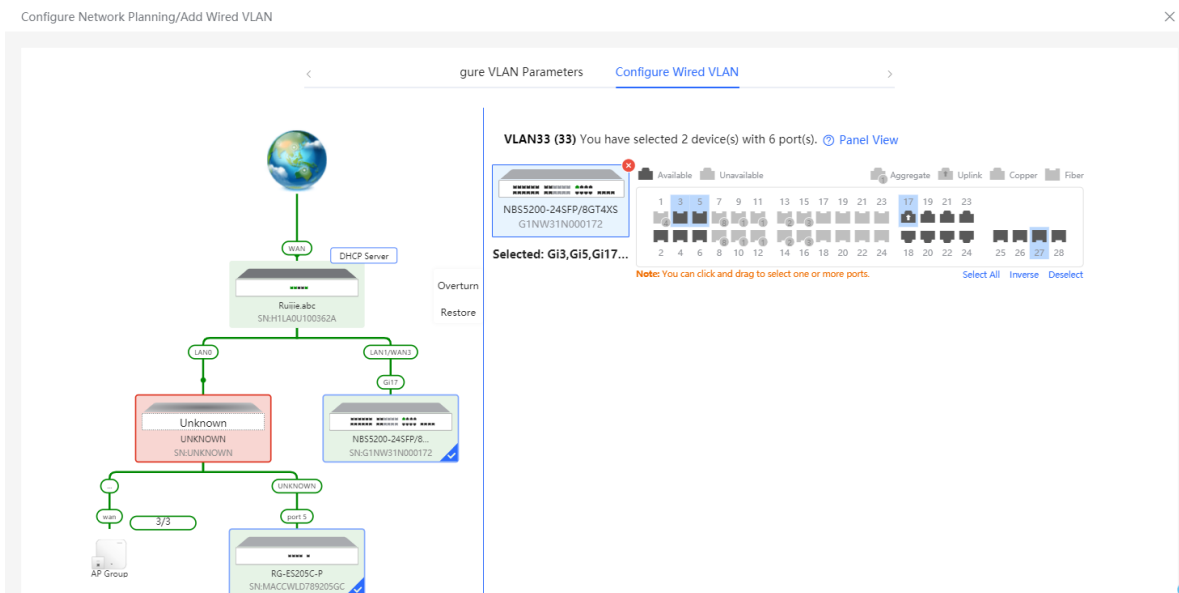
Configure Network Planning/Add Wired VLAN

gure VLAN Parameters Configure Wired VLAN

WAN

DHCP Server

Ruijie.abc
SN:H1LA0U100362A

Overturn

Restore

LAN0

LAN1/WAN3

Gi17

Unknown
UNKNOWN
SN:UNKNOWN

NBS5200-24SFP/8...
SN:G1NW31N000172

...

UNKNOWN

wan

3/3

port 5

AP Group

RG-ES205C-P
SN:MACCWLD789205GC

VLAN33 (33) You have selected 2 device(s) with 6 port(s). Panel View

NBS5200-24SFP/8GT4XS
G1NW31N000172

Selected: Gi3,Gi5,Gi17...

Available Unavailable Aggregate Uplink Copper Fiber

1 3 5 7 9 11 13 15 17 19 21 23 17 19 21 23

2 4 6 8 10 12 14 16 18 20 22 24 18 20 22 24 25 26 27 28

Note: You can click and drag to select one or more ports.

Select All Inverse Deselect